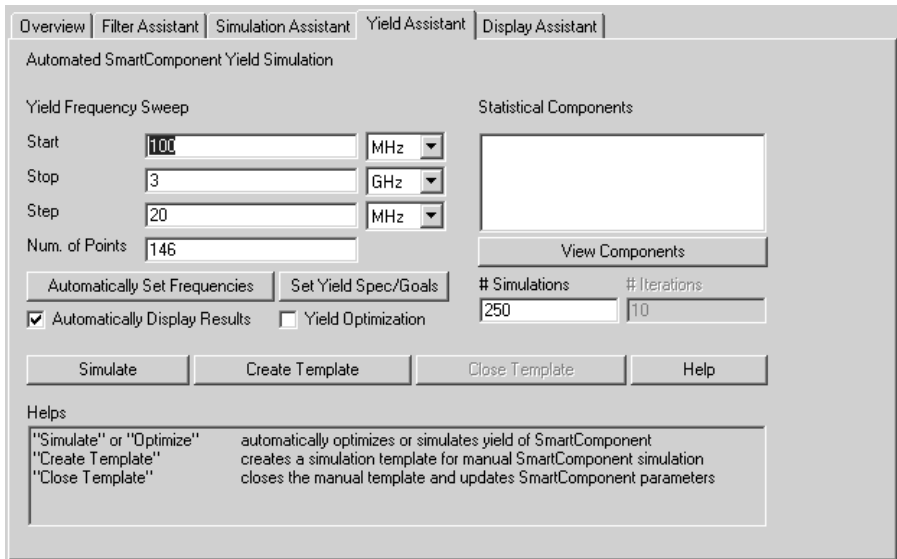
Overview | Filter Assistant | Simulation Assistant | Yield Assistant | Display Assistant

Automated SmartComponent Yield Simulation

Yield Frequency Sweep

Start 100 MHz

Stop 3 GHz

Step 20 MHz

Num. of Points 146

Automatically Set Frequencies

Set Yield Spec/Goals

Automatically Display Results

Yield Optimization

Statistical Components

View Components

# Simulations 250

# Iterations 10

Simulate

Create Template

Close Template

Help

Helps

"Simulate" or "Optimize" automatically optimizes or simulates yield of SmartComponent
"Create Template" creates a simulation template for manual SmartComponent simulation
"Close Template" closes the manual template and updates SmartComponent parameters